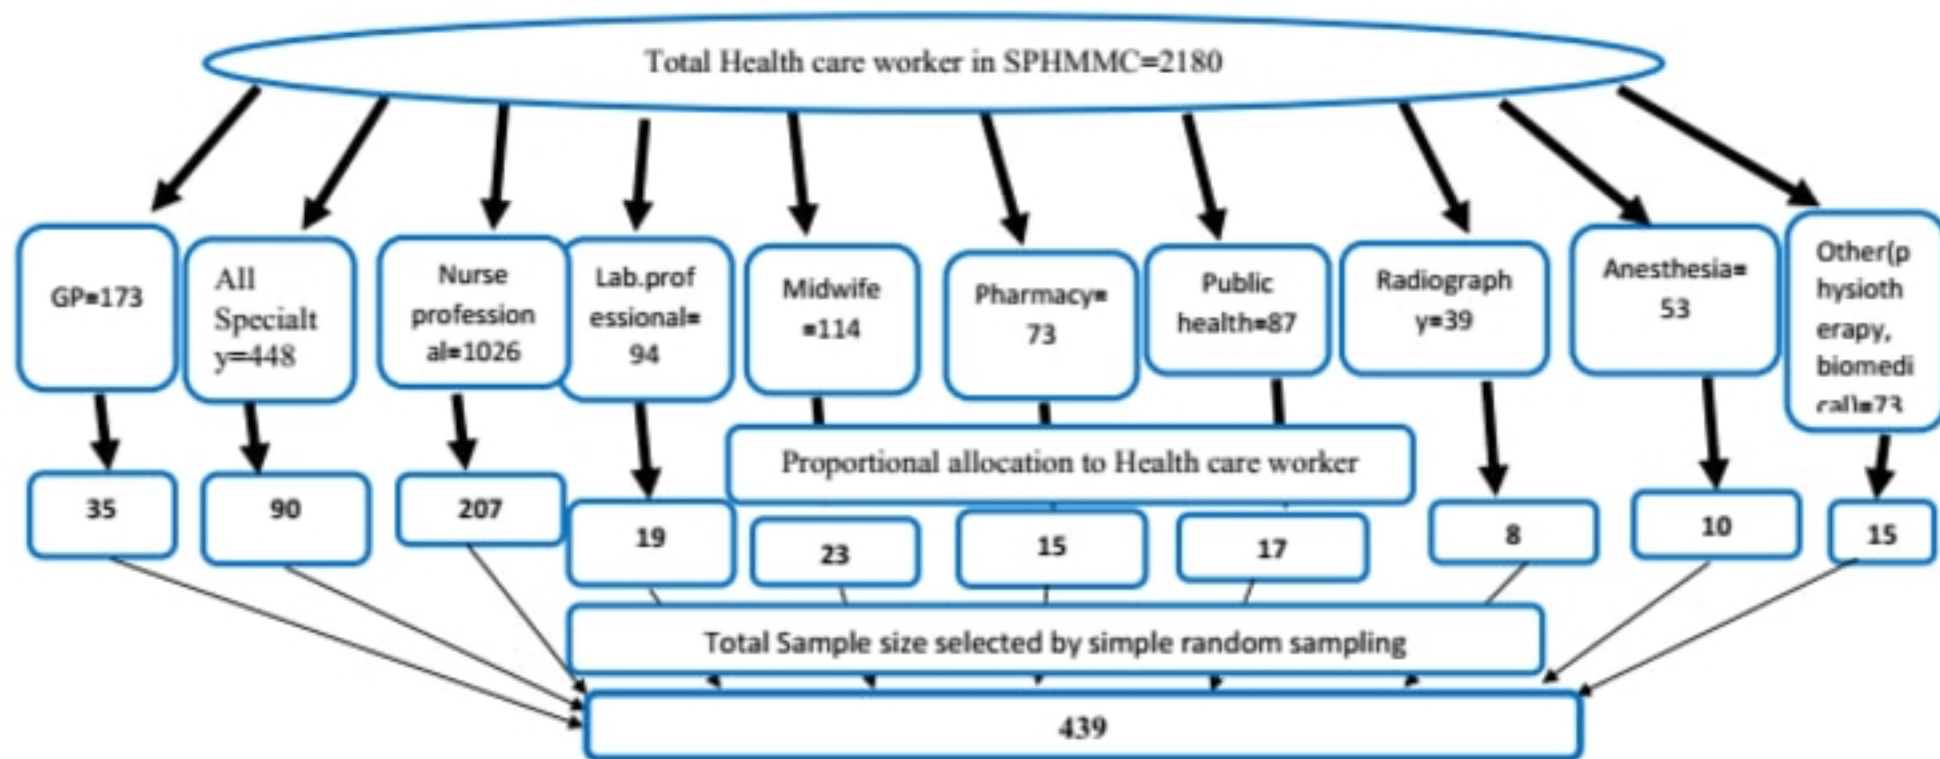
Total Health care worker in SPHMMC=2180

GP=173

All Specialty=448

Nurse professional=1026

Lab.professional=94

Midwife=114

Pharmacy=73

Public health=87

Radiography=39

Anesthesia=53

Other(physiotherapy, biomedical)=73

35

90

207

19

Proportional allocation to Health care worker

23

15

17

8

10

15

Total Sample size selected by simple random sampling

439